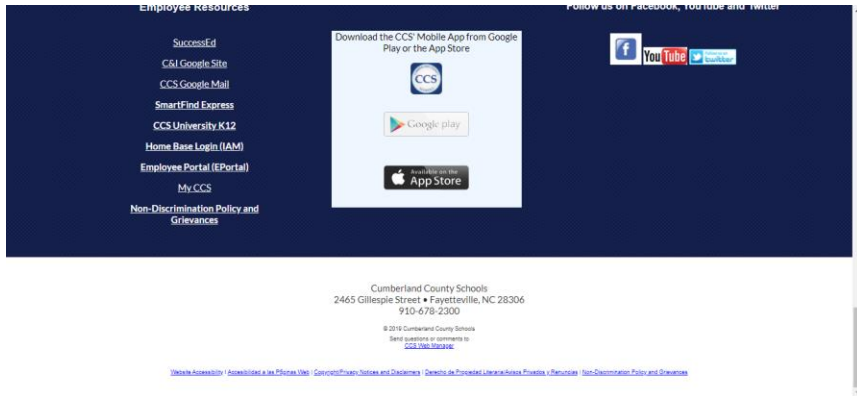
Employee Resources

SuccessEd

C&I Google Site

CCS Google Mail

SmartFind Express

CCS University K12

Home Base Login (IAM)

Employee Portal (EPortal)

My CCS

Non-Discrimination Policy and Grievances

Download the CCS' Mobile App from Google Play or the App Store

CCS

Google play

Available on the App Store

Follow us on Facebook, YouTube and Twitter

f

You Tube

Follow us on twitter

Cumberland County Schools
2465 Gillespie Street • Fayetteville, NC 28306
910-678-2300

© 2019 Cumberland County Schools

Send questions or comments to
CCS Web Manager

Website Accessibility | Accesibilidad a las Páginas Web | Copyright/Privacy Notices and Disclaimers | Derecho de Propiedad Literaria/Avisos Privados y Renuncias | Non-Discrimination Policy and Grievances